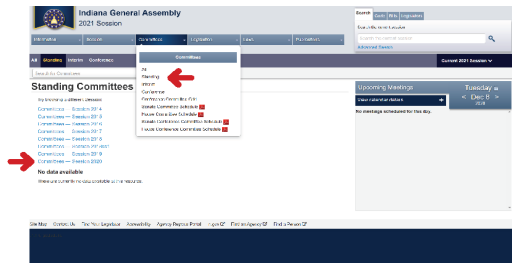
Indiana General Assembly
2021 Session

Search Bills Wills Legislators

Information Session Committees Legislation Laws Publications

All Standing Interim Conference

Search for Committees

Committees
All
Standing
Interim
Conference
Conference Committee Bills
Senate Committee Schedule
House Committee Schedule
Senate Conference Committee Schedule
House Conference Committee Schedule

Current 2021 Session

Standing Committees

By Browsing a different Session
Committees — Session 2014
Committees — Session 2015
Committees — Session 2016
Committees — Session 2017
Committees — Session 2018
Committees — Session 2019
Committees — Session 2020

No data available
There are currently no data available at the session.

Upcoming Meetings
View calendar details
No meetings scheduled for this day.

Tuesday
Dec 8
2020

Site Map Contact Us Find Your Legislator Accessibility Agency Reports Portal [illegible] Find an Agency Find a Person